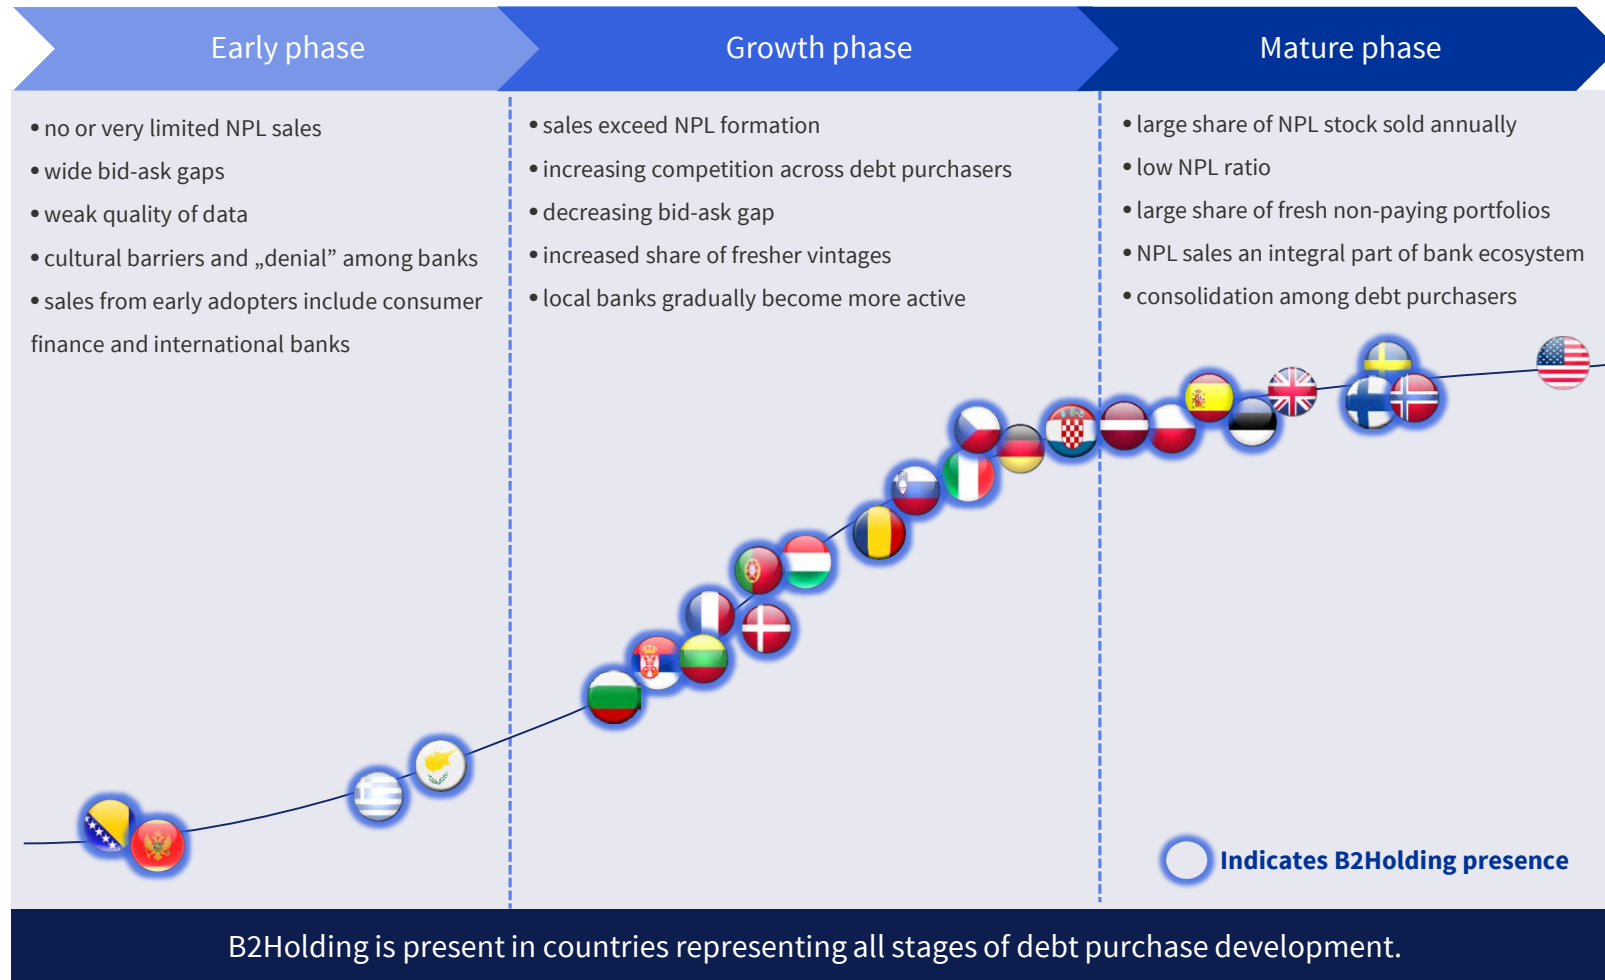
Early phase

• no or very limited NPL sales
• wide bid-ask gaps
• weak quality of data
• cultural barriers and „denial" among banks
• sales from early adopters include consumer finance and international banks

Growth phase

• sales exceed NPL formation
• increasing competition across debt purchasers
• decreasing bid-ask gap
• increased share of fresher vintages
• local banks gradually become more active

Mature phase

• large share of NPL stock sold annually
• low NPL ratio
• large share of fresh non-paying portfolios
• NPL sales an integral part of bank ecosystem
• consolidation among debt purchasers

Indicates B2Holding presence

B2Holding is present in countries representing all stages of debt purchase development.